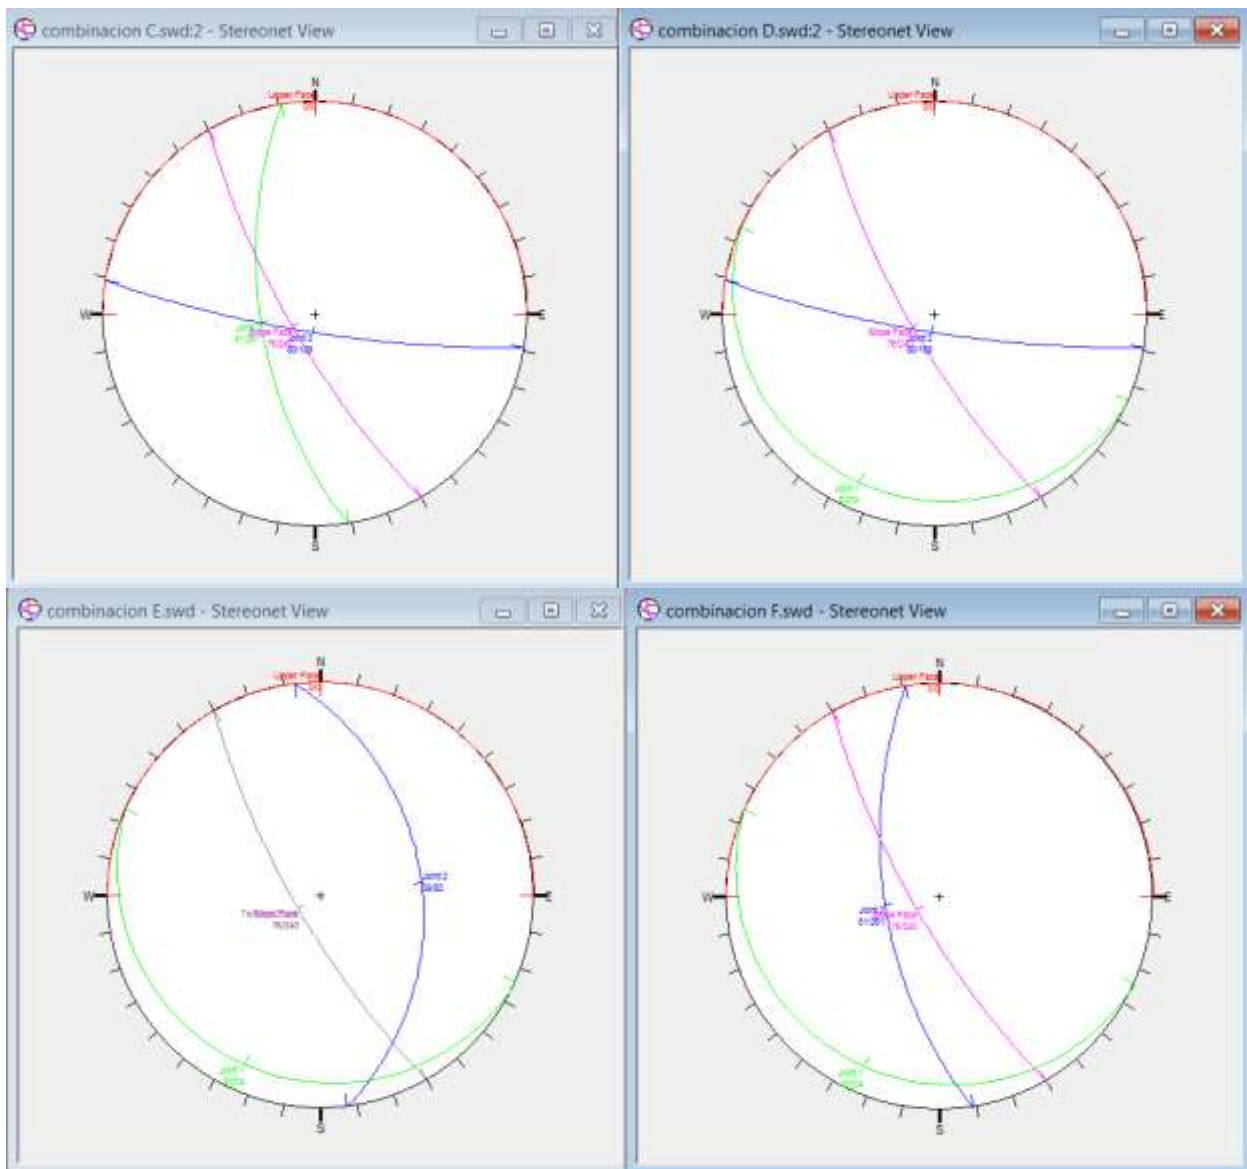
combinacion C.swd:2 - Stereonet View

N
Upper Face
W
E
S
Joint 1
Slope Face
76/240
Joint 2
80/180

combinacion D.swd:2 - Stereonet View

N
Upper Face
W
E
S
Slope Face
76/240
Joint 2
80/180
Joint 1
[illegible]

combinacion E.swd - Stereonet View

N
Upper Face
W
E
S
Joint 2
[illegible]
Slope Face
76/240
Joint 1
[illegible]

combinacion F.swd - Stereonet View

N
Upper Face
W
E
S
Joint 2
61/261
Slope Face
76/240
Joint 1
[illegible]